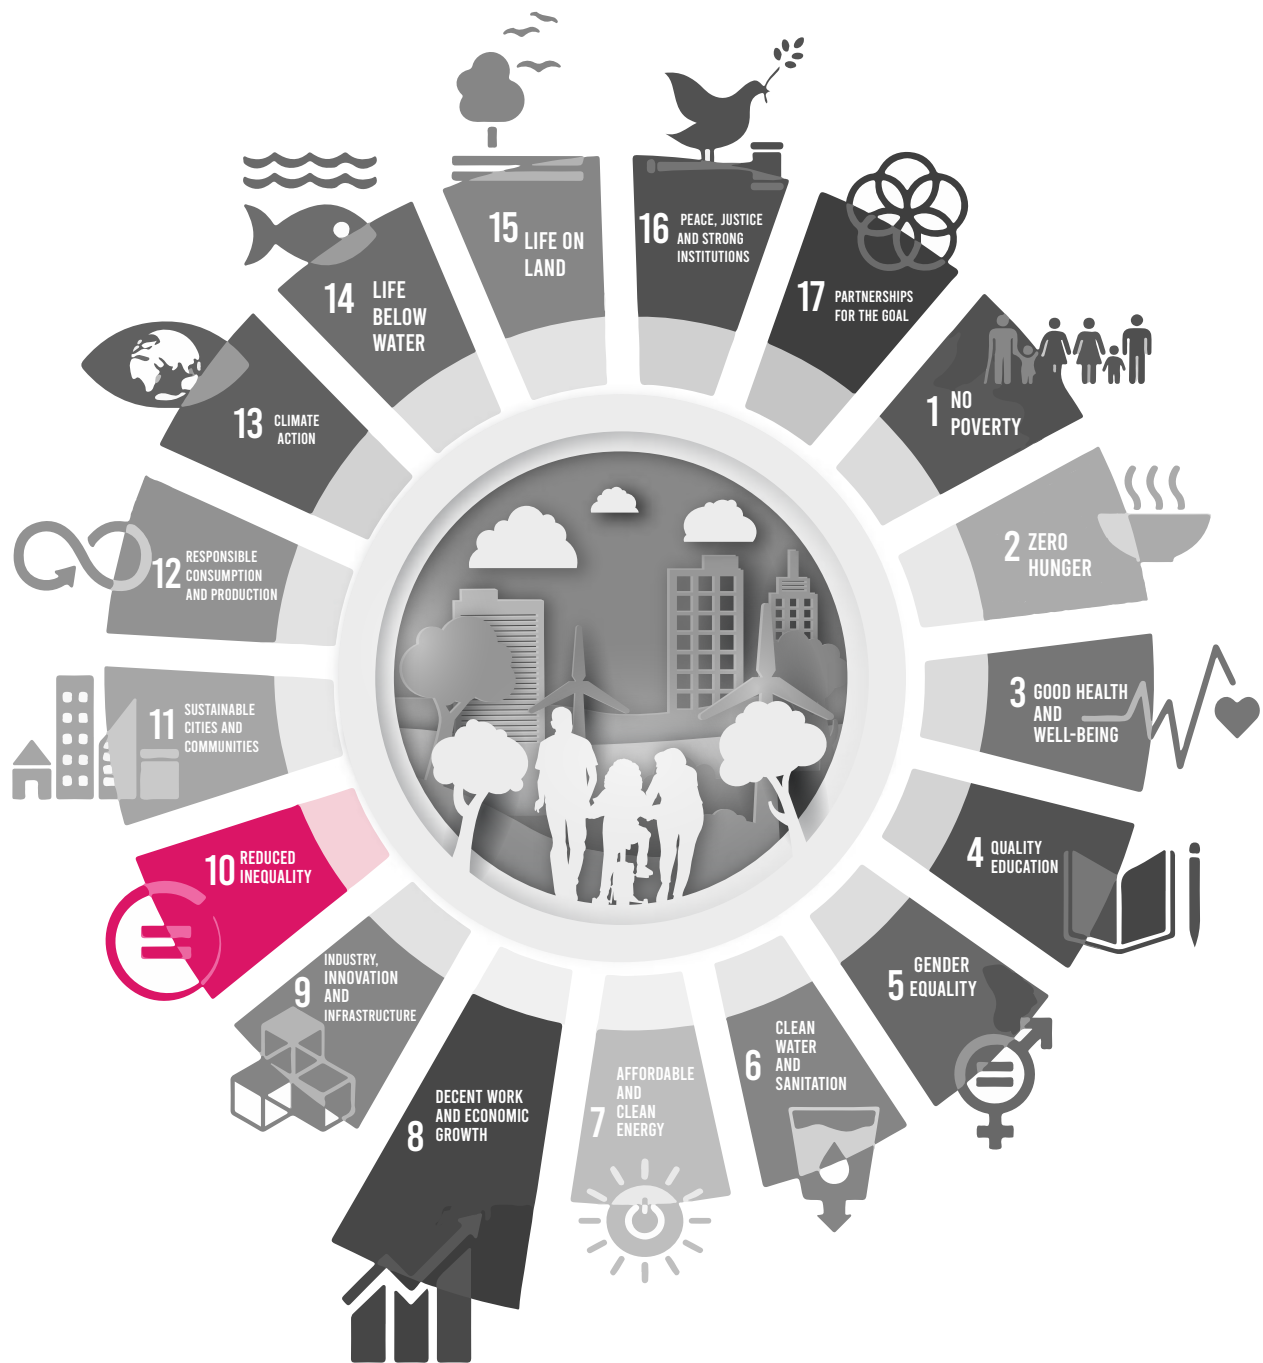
15 LIFE ON LAND

16 PEACE, JUSTICE AND STRONG INSTITUTIONS

17 PARTNERSHIPS FOR THE GOAL

1 NO POVERTY

2 ZERO HUNGER

3 GOOD HEALTH AND WELL-BEING

4 QUALITY EDUCATION

5 GENDER EQUALITY

6 CLEAN WATER AND SANITATION

7 AFFORDABLE AND CLEAN ENERGY

8 DECENT WORK AND ECONOMIC GROWTH

9 INDUSTRY, INNOVATION AND INFRASTRUCTURE

10 REDUCED INEQUALITY

11 SUSTAINABLE CITIES AND COMMUNITIES

12 RESPONSIBLE CONSUMPTION AND PRODUCTION

13 CLIMATE ACTION

14 LIFE BELOW WATER